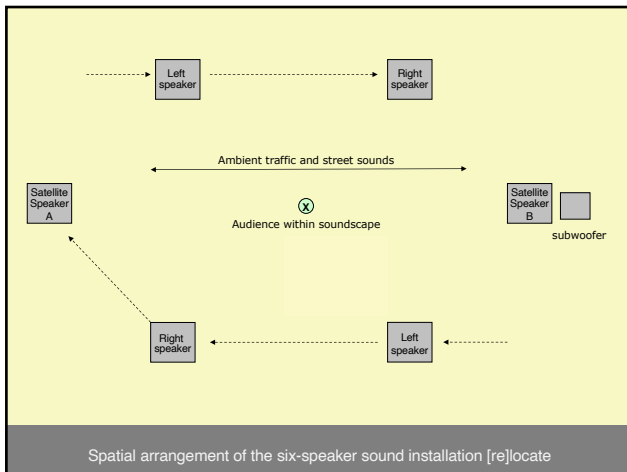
Left speaker

Right speaker

Ambient traffic and street sounds

Satellite Speaker A

x

Audience within soundscape

Satellite Speaker B

subwoofer

Right speaker

Left speaker

Spatial arrangement of the six-speaker sound installation [re]locate